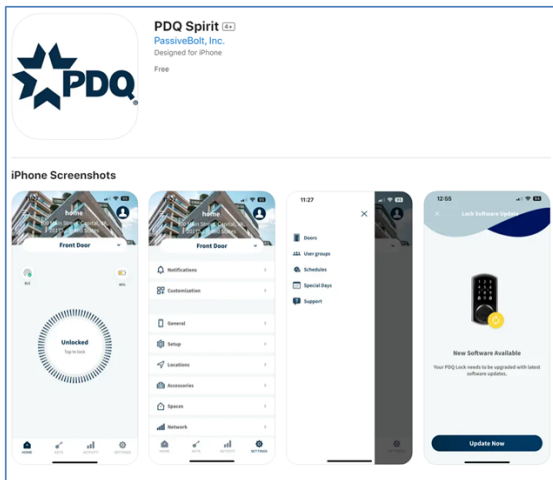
PDQ Spirit 4+
PassiveBolt, Inc.
Designed for iPhone

Free

PDQ®

iPhone Screenshots

home
Front Door
Unlocked
Tap to lock
HOME KEYS ACTIVITY SETTINGS

home
Front Door
Notifications
Customization
General
Setup
Locations
Accessories
Spaces
Network
HOME KEYS ACTIVITY SETTINGS

11:27
Doors
User groups
Schedules
Special Days
Support

12:55
Lock Software Update
New Software Available
Your PDQ Lock needs to be upgraded with latest software updates.
Update Now